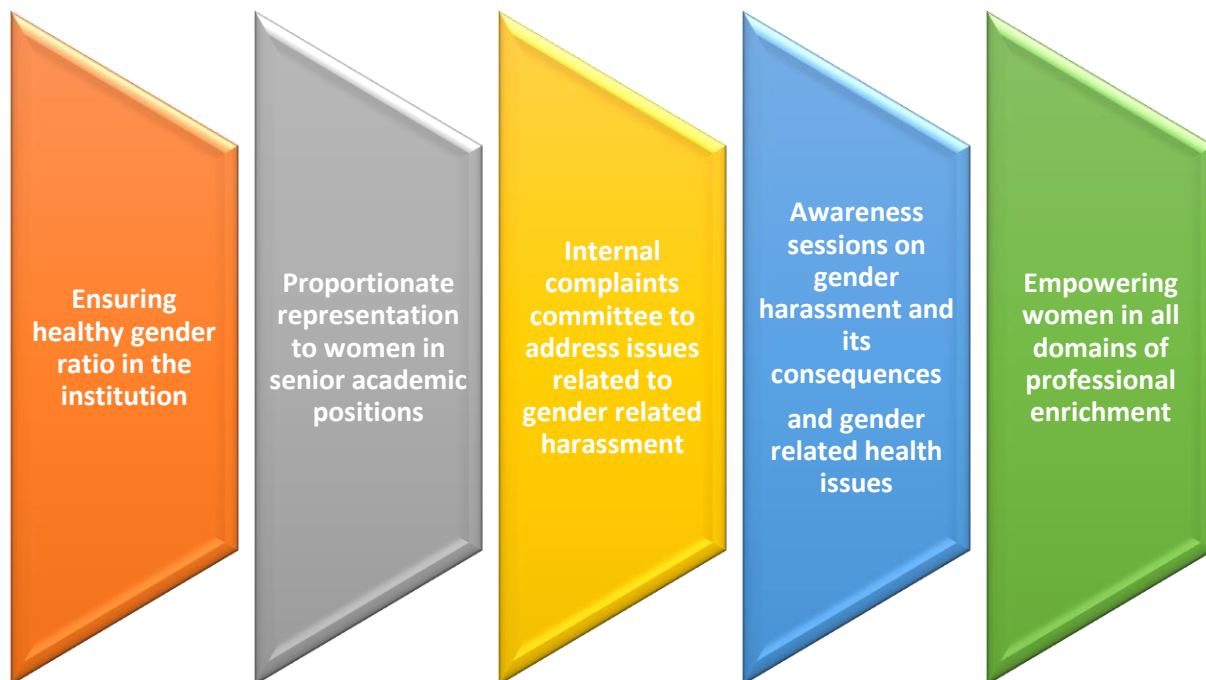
Ensuring healthy gender ratio in the institution

Proportionate representation to women in senior academic positions

Internal complaints committee to address issues related to gender related harassment

Awareness sessions on gender harassment and its consequences

and gender related health issues

Empowering women in all domains of professional enrichment